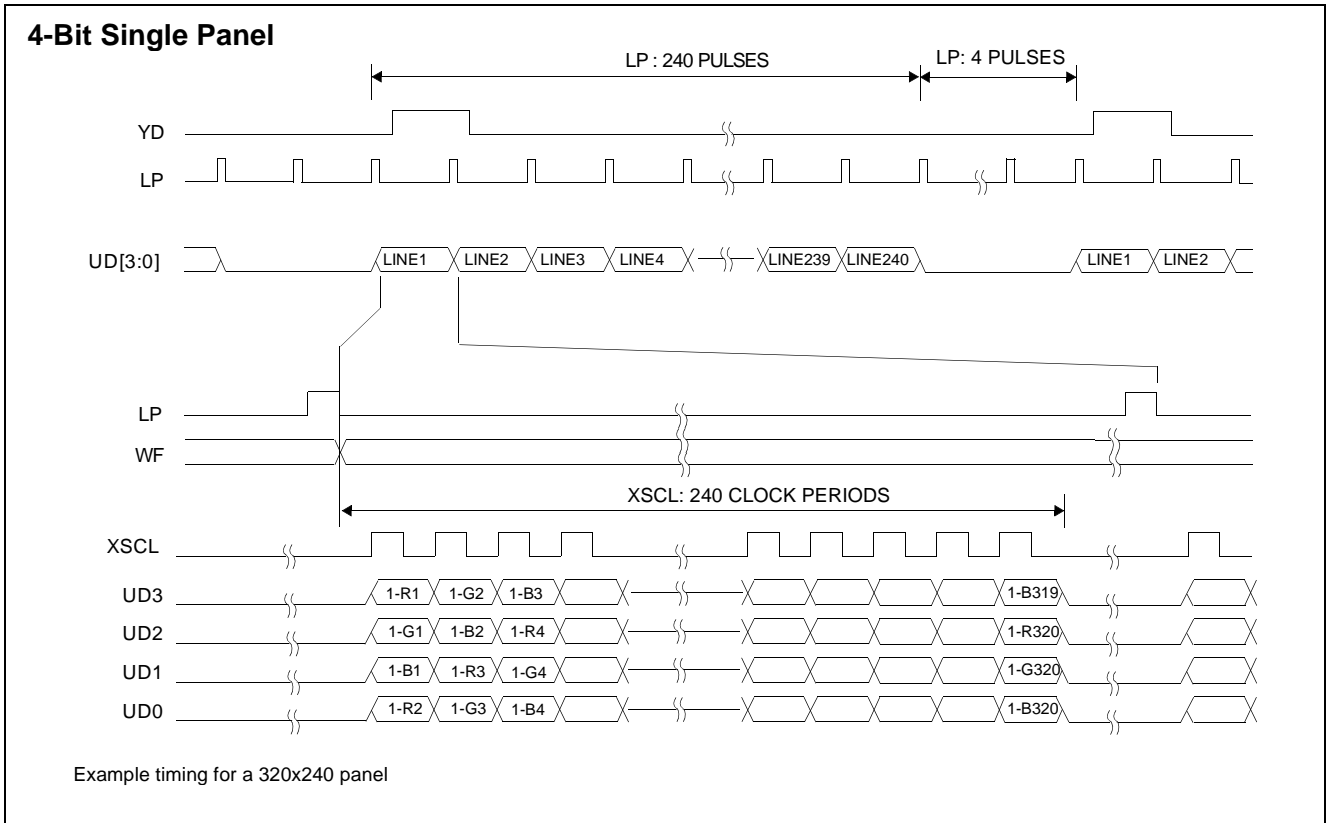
4-Bit Single Panel

LP : 240 PULSES

LP: 4 PULSES

YD

LP

UD[3:0]

LINE1 LINE2 LINE3 LINE4 LINE239 LINE240 LINE1 LINE2

LP

WF

XSCL: 240 CLOCK PERIODS

XSCL

UD3 1-R1 1-G2 1-B3 1-B319

UD2 1-G1 1-B2 1-R4 1-R320

UD1 1-B1 1-R3 1-G4 1-G320

UD0 1-R2 1-G3 1-B4 1-B320

Example timing for a 320x240 panel